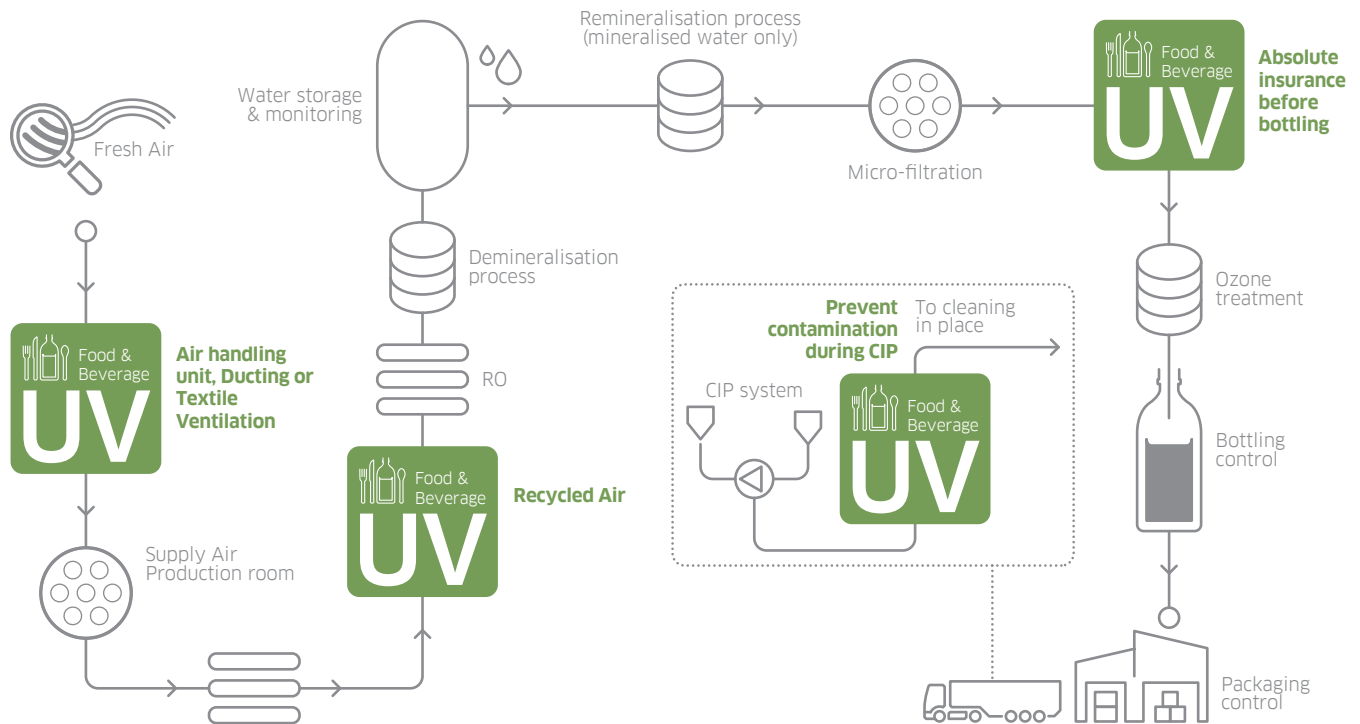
Fresh Air

Food & Beverage
UV

Air handling unit, Ducting or Textile Ventilation

Supply Air Production room

Water storage & monitoring

Demineralisation process

RO

Food & Beverage
UV

Recycled Air

Remineralisation process (mineralised water only)

Micro-filtration

Food & Beverage
UV

Absolute insurance before bottling

Prevent contamination during CIP

To cleaning in place

CIP system

Food & Beverage
UV

Ozone treatment

Bottling control

Packaging control